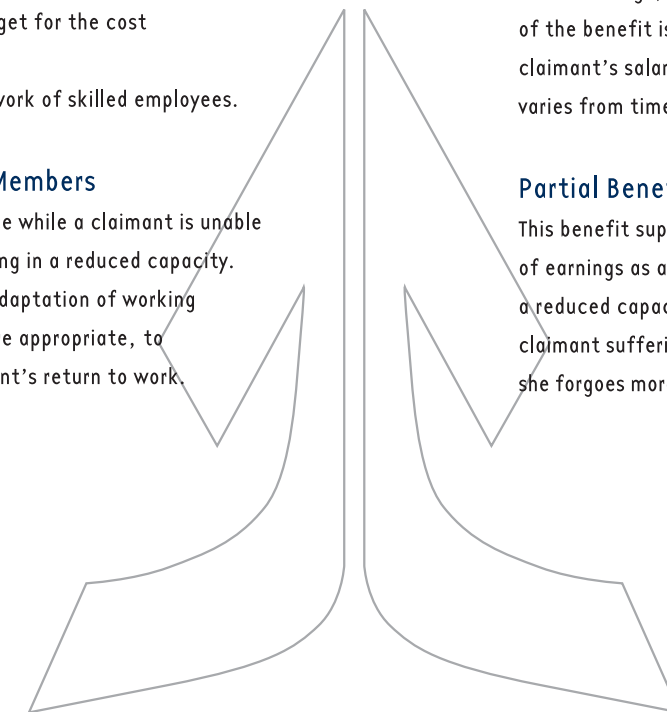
get for the cost

work of skilled employees.

Members

e while a claimant is unable ng in a reduced capacity. daptation of working e appropriate, to nt's return to work.

of the benefit is claimant's salar varies from time

Partial Benef

This benefit sup of earnings as a a reduced capac claimant sufferi she forgoes mor